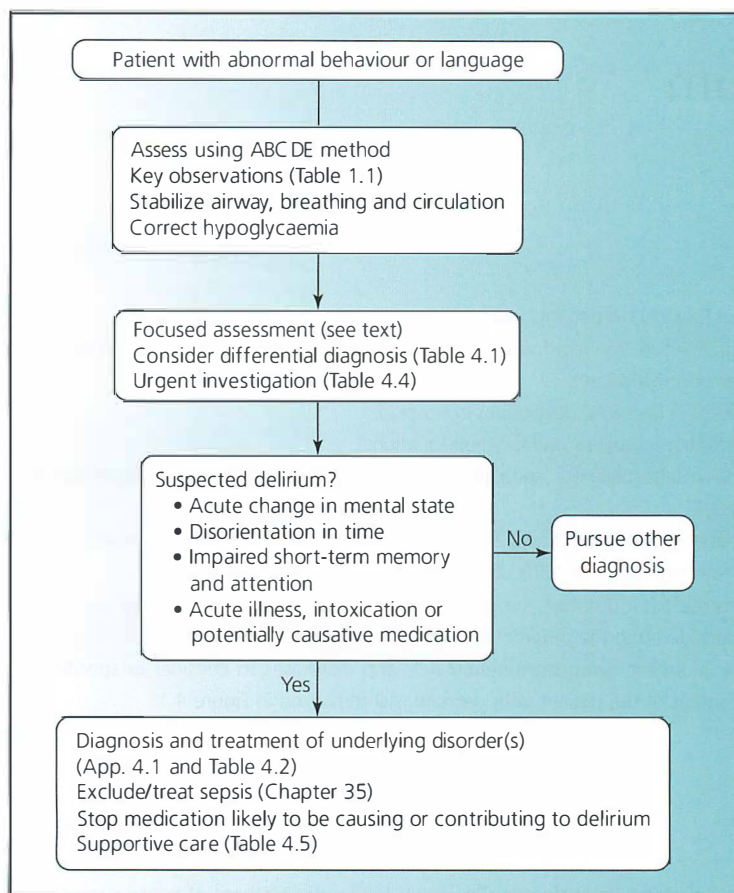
Patient with abnormal behaviour or language

Assess using ABC DE method
Key observations (Table 1.1)
Stabilize airway, breathing and circulation
Correct hypoglycaemia

Focused assessment (see text)
Consider differential diagnosis (Table 4.1)
Urgent investigation (Table 4.4)

Suspected delirium?
• Acute change in mental state
• Disorientation in time
• Impaired short-term memory and attention
• Acute illness, intoxication or potentially causative medication

No

Pursue other diagnosis

Yes

Diagnosis and treatment of underlying disorder(s)
(App. 4.1 and Table 4.2)
Exclude/treat sepsis (Chapter 35)
Stop medication likely to be causing or contributing to delirium
Supportive care (Table 4.5)